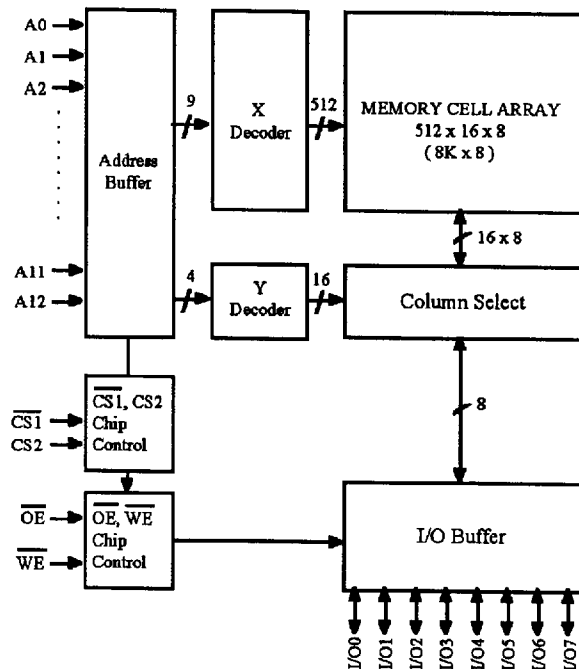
A0
A1
A2
A11
A12

Address Buffer

9

X Decoder

512

MEMORY CELL ARRAY
512 x 16 x 8
(8K x 8)

16 x 8

4

Y Decoder

16

Column Select

8

$\overline{CS1}$, CS2 Chip Control

$\overline{CS1}$
CS2

$\overline{OE}$, $\overline{WE}$ Chip Control

$\overline{OE}$
$\overline{WE}$

I/O Buffer

I/O0
I/O1
I/O2
I/O3
I/O4
I/O5
I/O6
I/O7